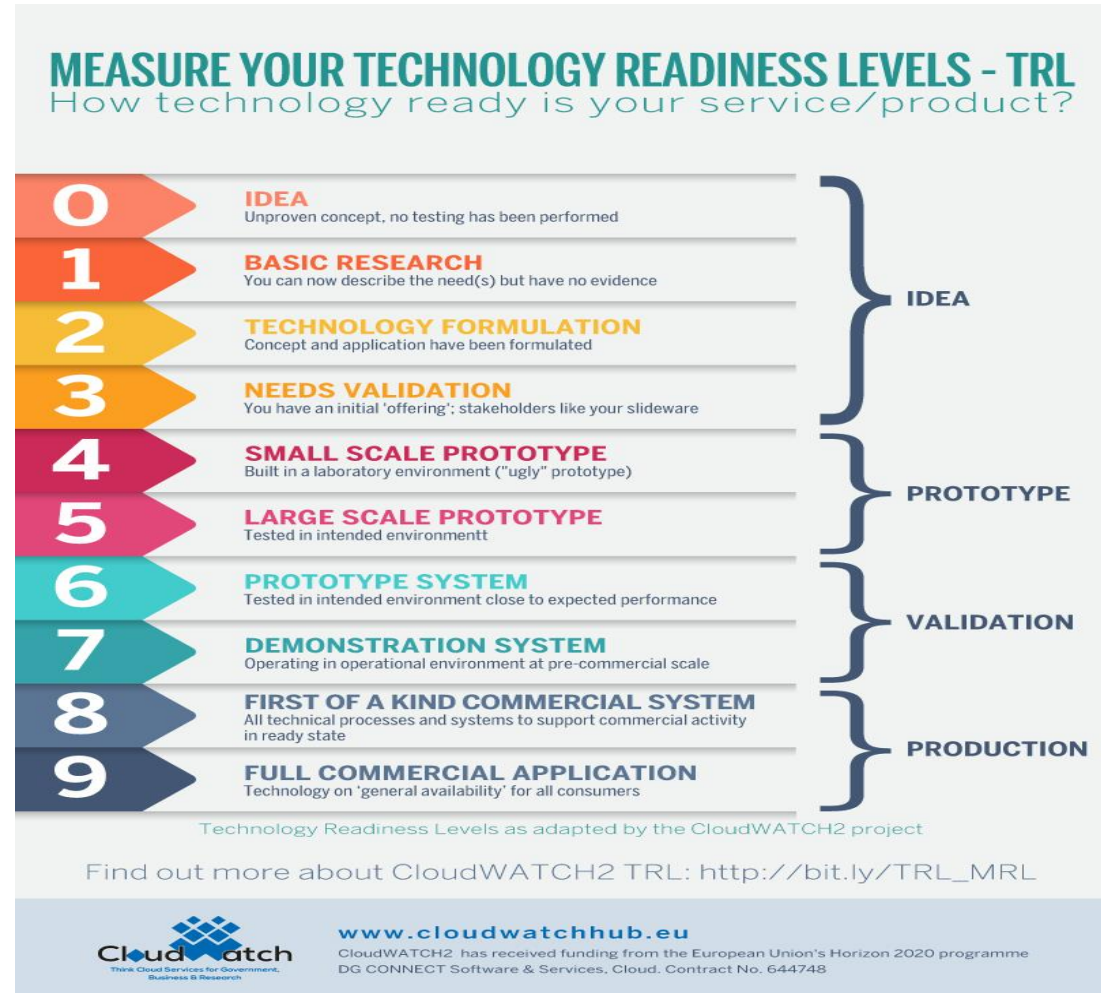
MEASURE YOUR TECHNOLOGY READINESS LEVELS - TRL
How technology ready is your service/product?

0
IDEA
Unproven concept, no testing has been performed

1
BASIC RESEARCH
You can now describe the need(s) but have no evidence

2
TECHNOLOGY FORMULATION
Concept and application have been formulated

3
NEEDS VALIDATION
You have an initial 'offering'; stakeholders like your slideware

IDEA

4
SMALL SCALE PROTOTYPE
Built in a laboratory environment ("ugly" prototype)

5
LARGE SCALE PROTOTYPE
Tested in intended environmentt

PROTOTYPE

6
PROTOTYPE SYSTEM
Tested in intended environment close to expected performance

7
DEMONSTRATION SYSTEM
Operating in operational environment at pre-commercial scale

VALIDATION

8
FIRST OF A KIND COMMERCIAL SYSTEM
All technical processes and systems to support commercial activity in ready state

9
FULL COMMERCIAL APPLICATION
Technology on 'general availability' for all consumers

PRODUCTION

Technology Readiness Levels as adapted by the CloudWATCH2 project

Find out more about CloudWATCH2 TRL: http://bit.ly/TRL_MRL

CloudWatch
Think Cloud Services for Government, Business & Research

www.cloudwatchhub.eu
CloudWATCH2 has received funding from the European Union's Horizon 2020 programme DG CONNECT Software & Services, Cloud. Contract No. 644748